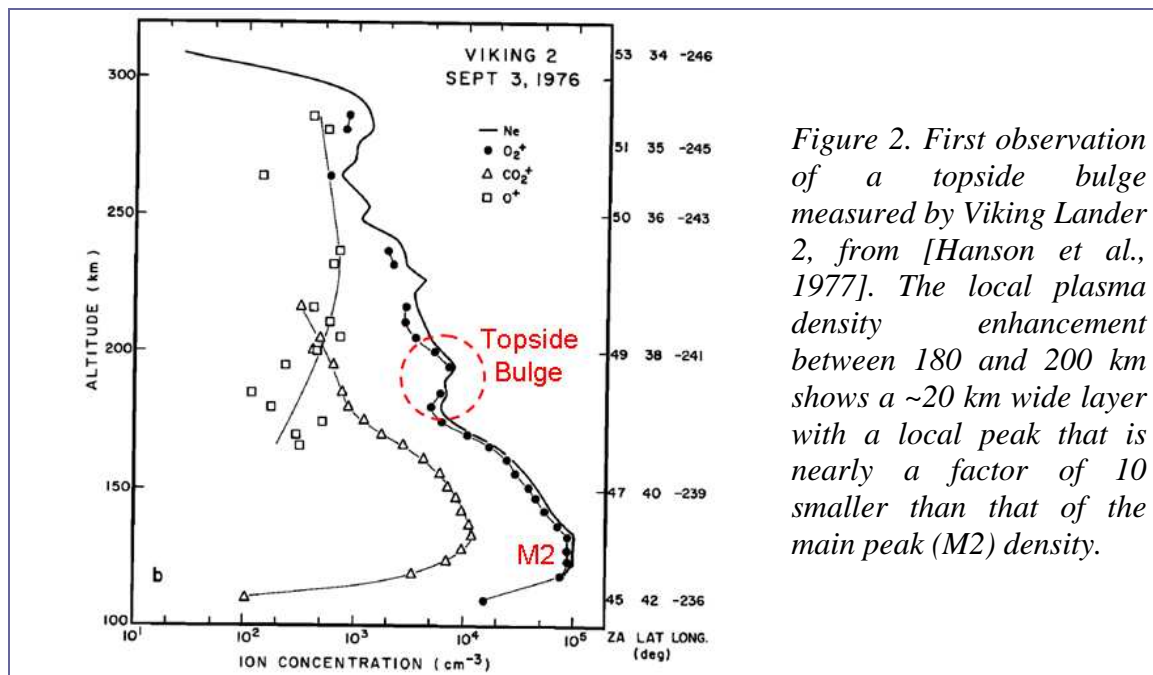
VIKING 2
SEPT 3, 1976

— Ne
● $O_2^+$
△ $CO_2^+$
□ $O^+$

300
250
200
150
100

ALTITUDE (km)

Topside Bulge

M2

b

$10^1$ $10^2$ $10^3$ $10^4$ $10^5$

ION CONCENTRATION ($cm^{-3}$)

53 34 -246
51 35 -245
50 36 -243
49 38 -241
47 40 -239
45 42 -236
ZA LAT LONG. (deg)

Figure 2. First observation of a topside bulge measured by Viking Lander 2, from [Hanson et al., 1977]. The local plasma density enhancement between 180 and 200 km shows a ~20 km wide layer with a local peak that is nearly a factor of 10 smaller than that of the main peak (M2) density.